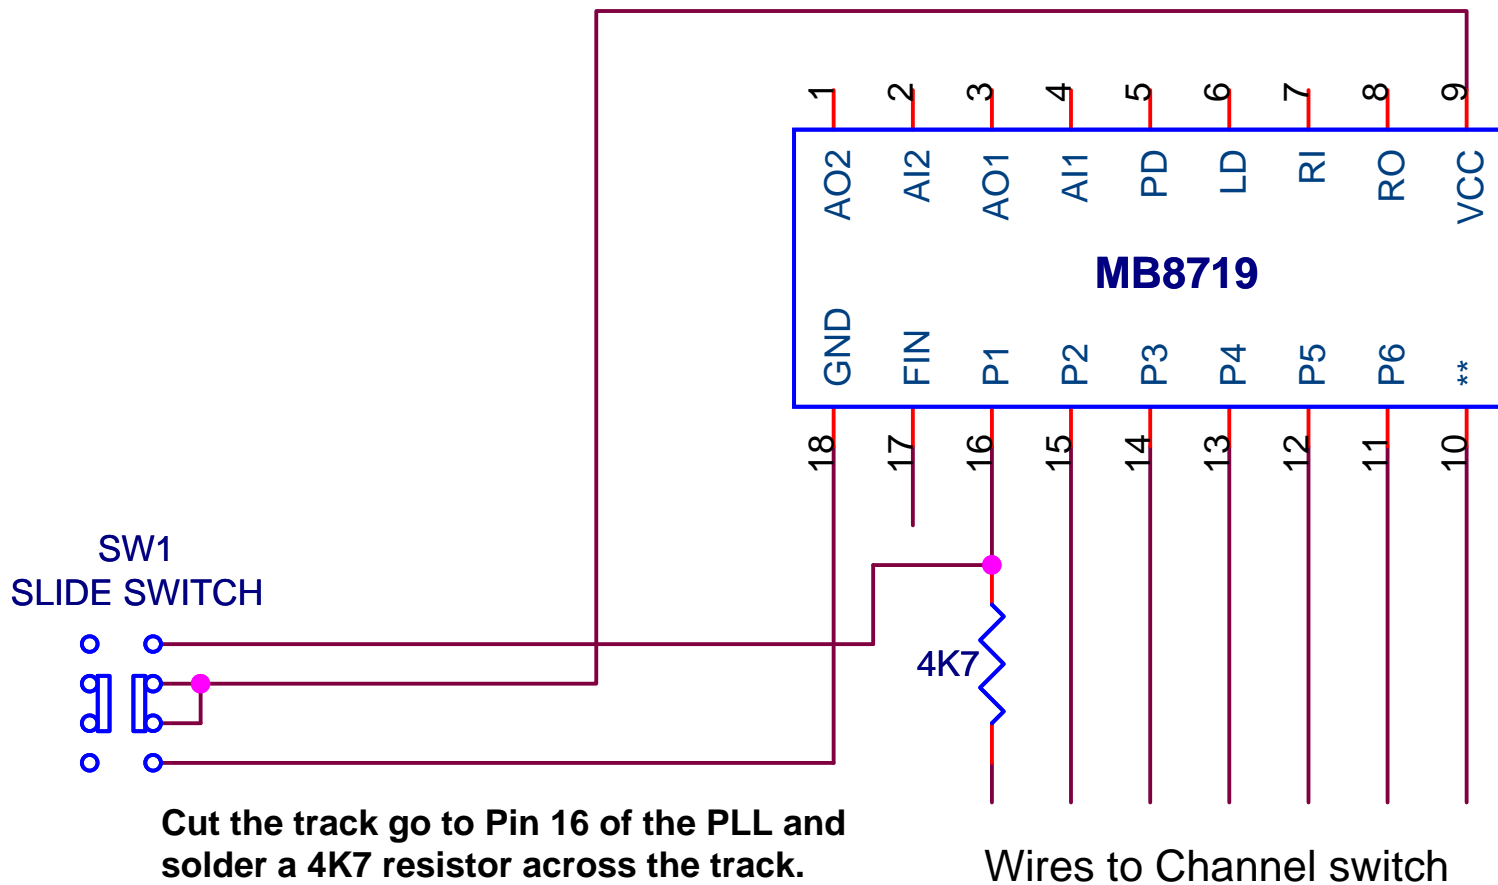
1 2 3 4 5 6 7 8 9

AO2 AI2 AO1 AI1 PD LD RI RO VCC

MB8719

GND FIN P1 P2 P3 P4 P5 P6 **

18 17 16 15 14 13 12 11 10

SW1
SLIDE SWITCH

4K7

Cut the track go to Pin 16 of the PLL and solder a 4K7 resistor across the track.

Wires to Channel switch